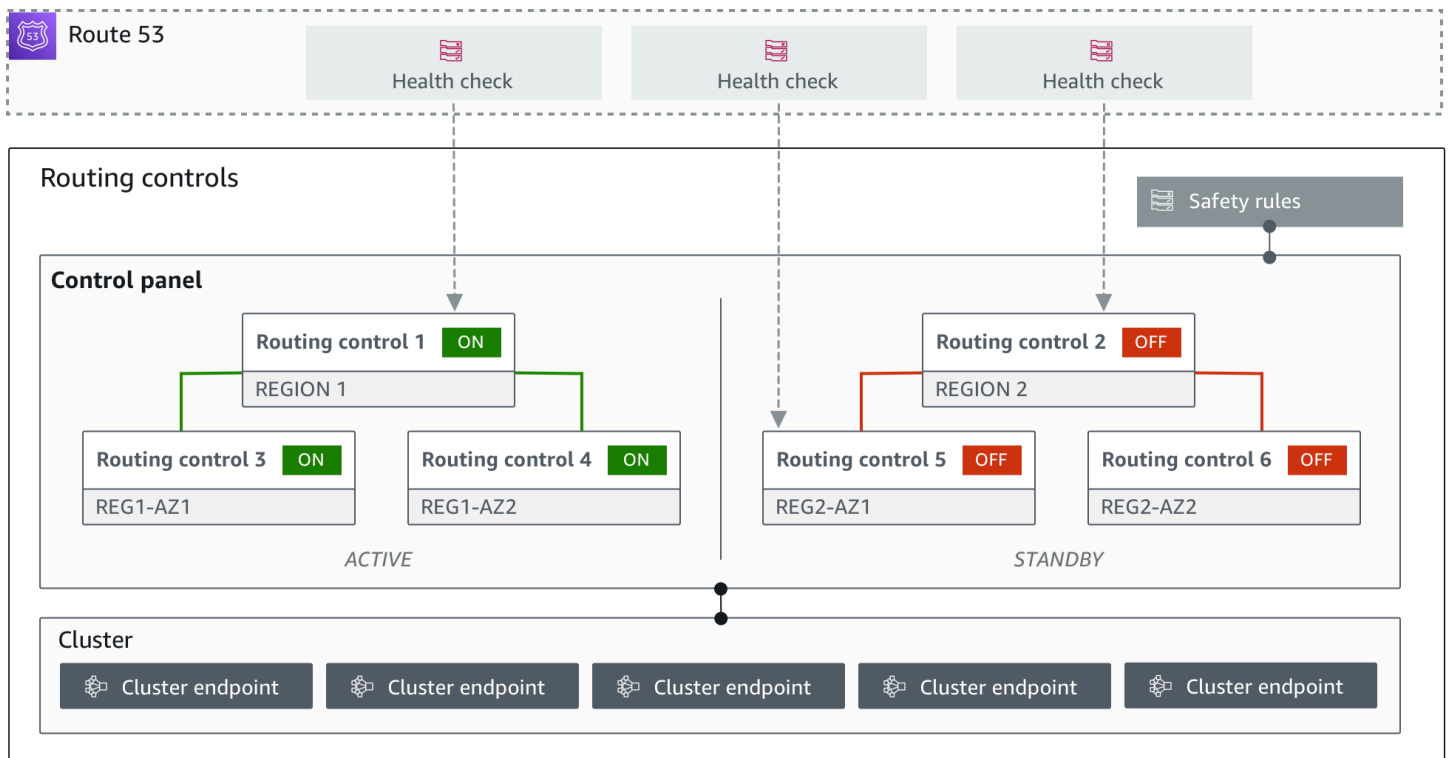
53 Route 53

Health check

Health check

Health check

Routing controls

Safety rules

Control panel

Routing control 1 ON
REGION 1

Routing control 3 ON
REG1-AZ1

Routing control 4 ON
REG1-AZ2

ACTIVE

Routing control 2 OFF
REGION 2

Routing control 5 OFF
REG2-AZ1

Routing control 6 OFF
REG2-AZ2

STANDBY

Cluster

Cluster endpoint

Cluster endpoint

Cluster endpoint

Cluster endpoint

Cluster endpoint